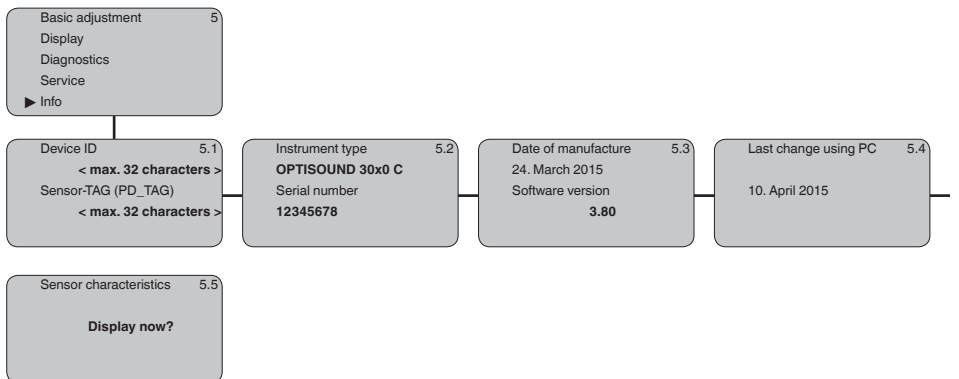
Basic adjustment 5
Display
Diagnostics
Service
▶ Info

Device ID 5.1
< max. 32 characters >
Sensor-TAG (PD_TAG)
< max. 32 characters >

Instrument type 5.2
OPTISOUND 30x0 C
Serial number
12345678

Date of manufacture 5.3
24. March 2015
Software version
3.80

Last change using PC 5.4
10. April 2015

Sensor characteristics 5.5
Display now?